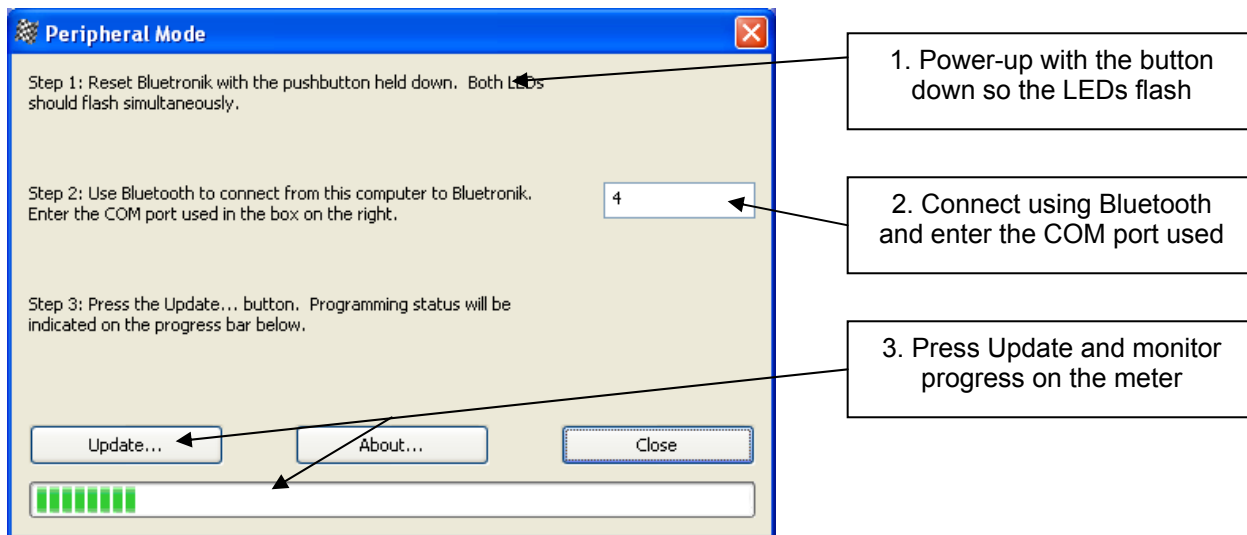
Peripheral Mode

Step 1: Reset Bluetronik with the pushbutton held down. Both LEDs should flash simultaneously.

Step 2: Use Bluetooth to connect from this computer to Bluetronik. Enter the COM port used in the box on the right.

4

Step 3: Press the Update... button. Programming status will be indicated on the progress bar below.

Update...

About...

Close

1. Power-up with the button down so the LEDs flash

2. Connect using Bluetooth and enter the COM port used

3. Press Update and monitor progress on the meter